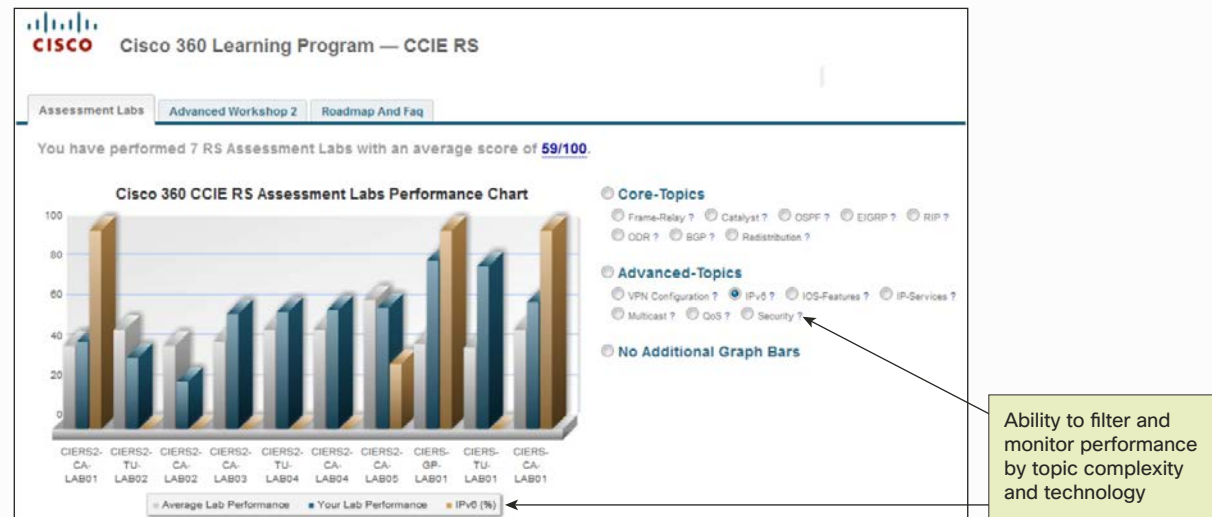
cisco Cisco 360 Learning Program — CCIE RS

Assessment Labs | Advanced Workshop 2 | Roadmap And Faq

You have performed 7 RS Assessment Labs with an average score of 59/100.

Cisco 360 CCIE RS Assessment Labs Performance Chart

100
80
60
40
20
0

CIERS2-CA-LAB01 CIERS2-TU-LAB02 CIERS2-CA-LAB02 CIERS2-CA-LAB03 CIERS2-TU-LAB04 CIERS2-CA-LAB04 CIERS2-CA-LAB05 CIERS-GP-LAB01 CIERS-TU-LAB01 CIERS-CA-LAB01

Average Lab Performance ■ Your Lab Performance ■ IPv6 (%)

Core-Topics
Frame-Relay ? Catalyst ? OSPF ? EIGRP ? RIP ? ODR ? BGP ? Redistribution ?

Advanced-Topics
VPN Configuration ? IPv6 ? IOS-Features ? IP-Services ? Multicast ? QoS ? Security ?

No Additional Graph Bars

Ability to filter and monitor performance by topic complexity and technology